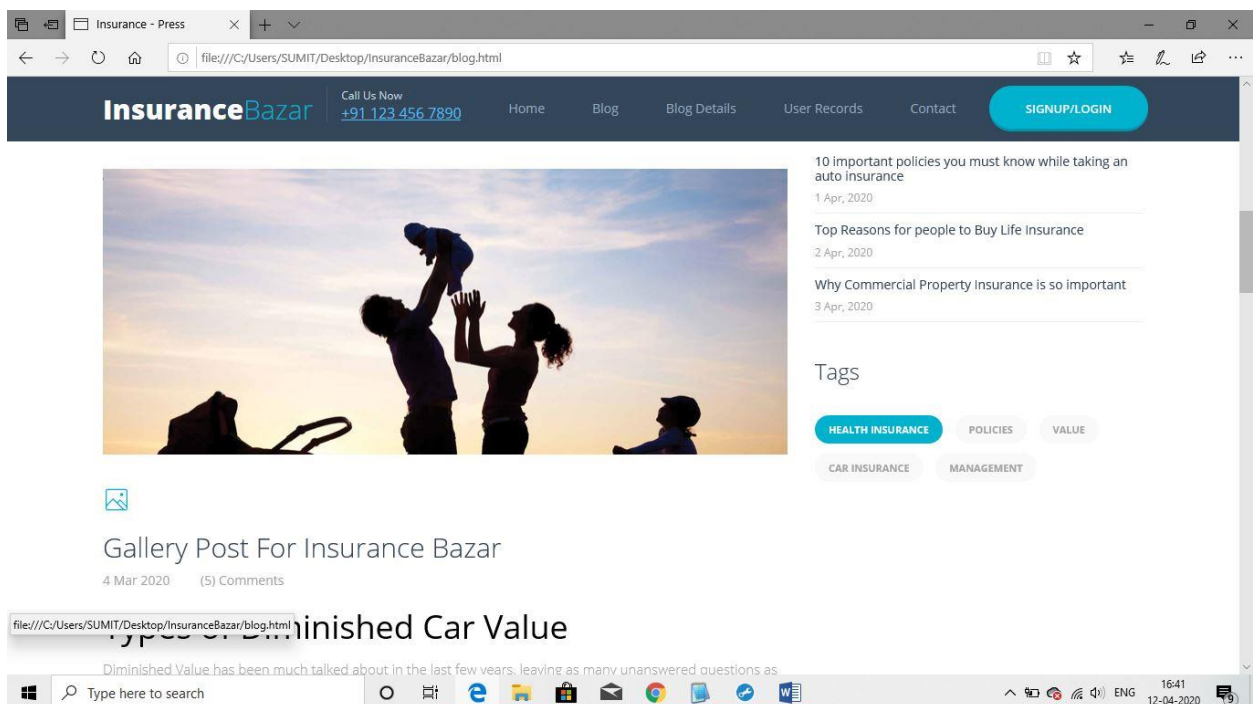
Insurance - Press

file:///C:/Users/SUMIT/Desktop/InsuranceBazar/blog.html

InsuranceBazar Call Us Now +91 123 456 7890 Home Blog Blog Details User Records Contact SIGNUP/LOGIN

10 important policies you must know while taking an auto insurance
1 Apr, 2020

Top Reasons for people to Buy Life Insurance
2 Apr, 2020

Why Commercial Property Insurance is so important
3 Apr, 2020

Tags

HEALTH INSURANCE POLICIES VALUE
CAR INSURANCE MANAGEMENT

Gallery Post For Insurance Bazar
4 Mar 2020 (5) Comments

file:///C:/Users/SUMIT/Desktop/InsuranceBazar/blog.html
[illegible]inished Car Value

Diminished Value has been much talked about in the last few years, leaving as many unanswered questions as

Type here to search

ENG 16:41 12-04-2020